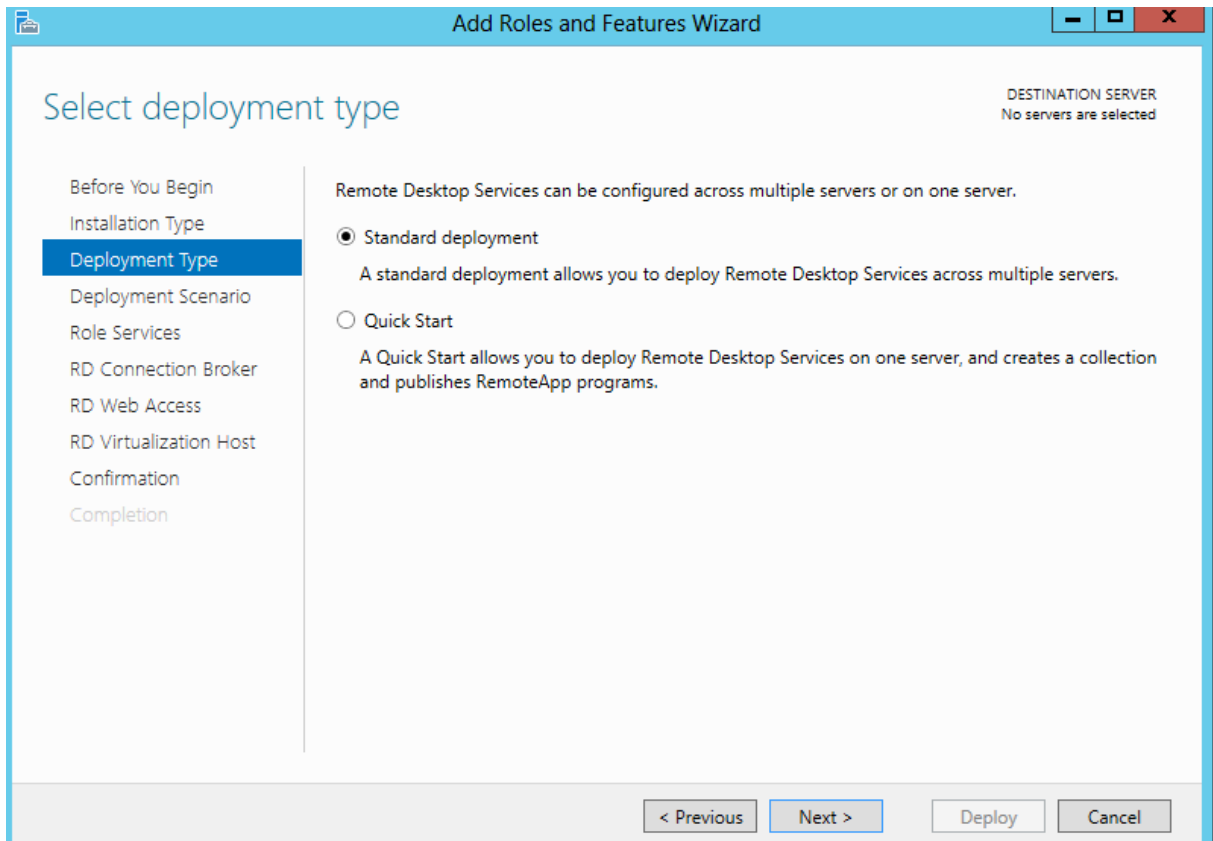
Add Roles and Features Wizard

Select deployment type

DESTINATION SERVER
No servers are selected

Before You Begin
Installation Type
Deployment Type
Deployment Scenario
Role Services
RD Connection Broker
RD Web Access
RD Virtualization Host
Confirmation
Completion

Remote Desktop Services can be configured across multiple servers or on one server.

Standard deployment

A standard deployment allows you to deploy Remote Desktop Services across multiple servers.

Quick Start

A Quick Start allows you to deploy Remote Desktop Services on one server, and creates a collection and publishes RemoteApp programs.

< Previous
Next >
Deploy
Cancel